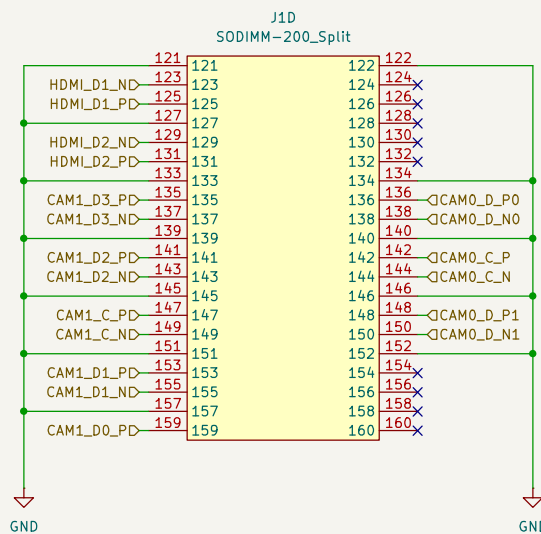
J1D
SODIMM-200_Split

121 121
HDMI_D1_N 123 123
HDMI_D1_P 125 125
127 127
HDMI_D2_N 129 129
HDMI_D2_P 131 131
133 133
CAM1_D3_P 135 135
CAM1_D3_N 137 137
139 139
CAM1_D2_P 141 141
CAM1_D2_N 143 143
145 145
CAM1_C_P 147 147
CAM1_C_N 149 149
151 151
CAM1_D1_P 153 153
CAM1_D1_N 155 155
157 157
CAM1_D0_P 159 159

122 122
124 124
126 126
128 128
130 130
132 132
134 134
136 136 CAM0_D_P0
138 138 CAM0_D_N0
140 140
142 142 CAM0_C_P
144 144 CAM0_C_N
146 146
148 148 CAM0_D_P1
150 150 CAM0_D_N1
152 152
154 154
156 156
158 158
160 160

GND
GNI